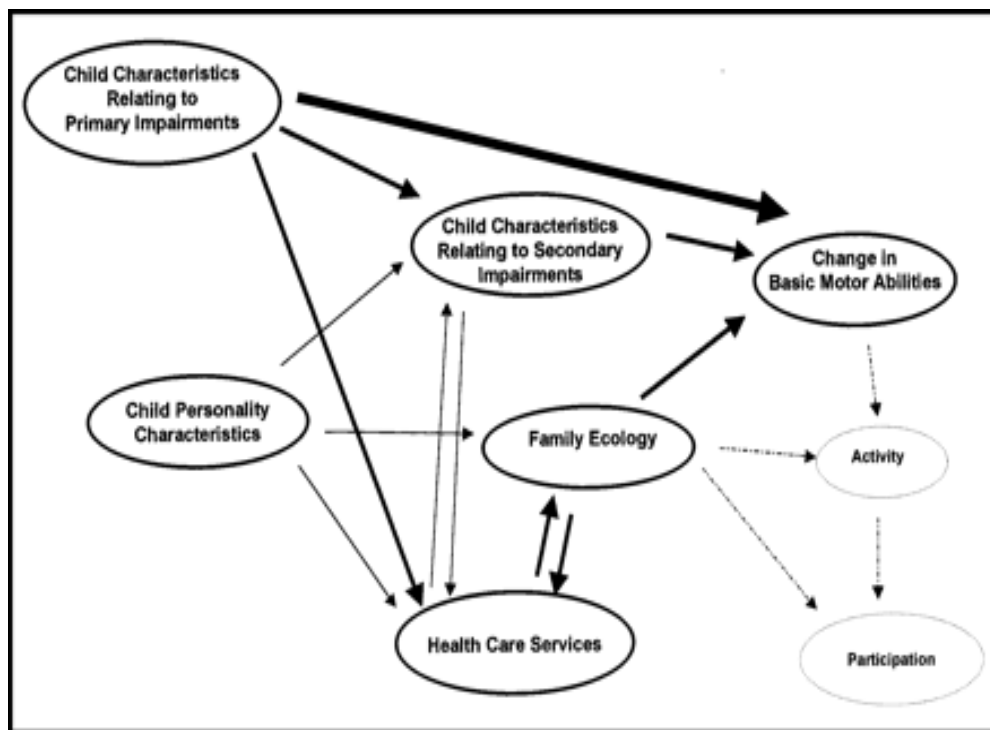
Child Characteristics Relating to Primary Impairments

Child Characteristics Relating to Secondary Impairments

Change in Basic Motor Abilities

Child Personality Characteristics

Family Ecology

Activity

Health Care Services

Participation